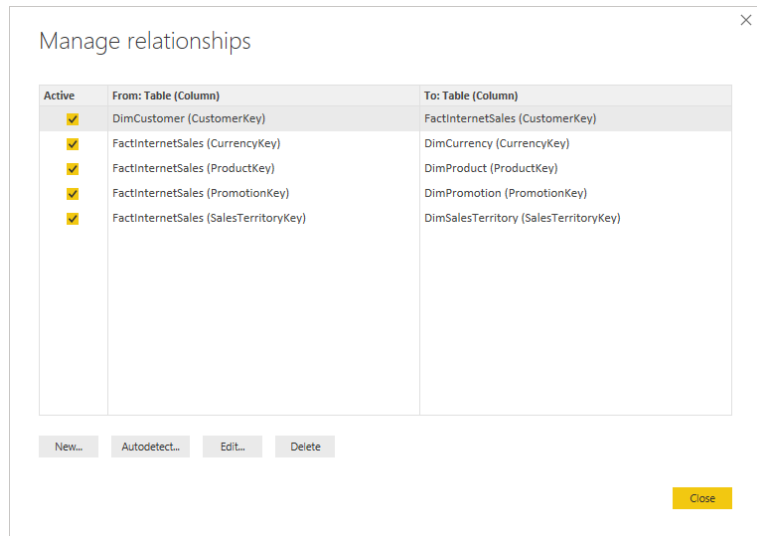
Manage relationships

| Active | From: Table (Column) | To: Table (Column) |
|---|---|---|
| ✓ | DimCustomer (CustomerKey) | FactInternetSales (CustomerKey) |
| ✓ | FactInternetSales (CurrencyKey) | DimCurrency (CurrencyKey) |
| ✓ | FactInternetSales (ProductKey) | DimProduct (ProductKey) |
| ✓ | FactInternetSales (PromotionKey) | DimPromotion (PromotionKey) |
| ✓ | FactInternetSales (SalesTerritoryKey) | DimSalesTerritory (SalesTerritoryKey) |

New... Autodetect... Edit... Delete

Close